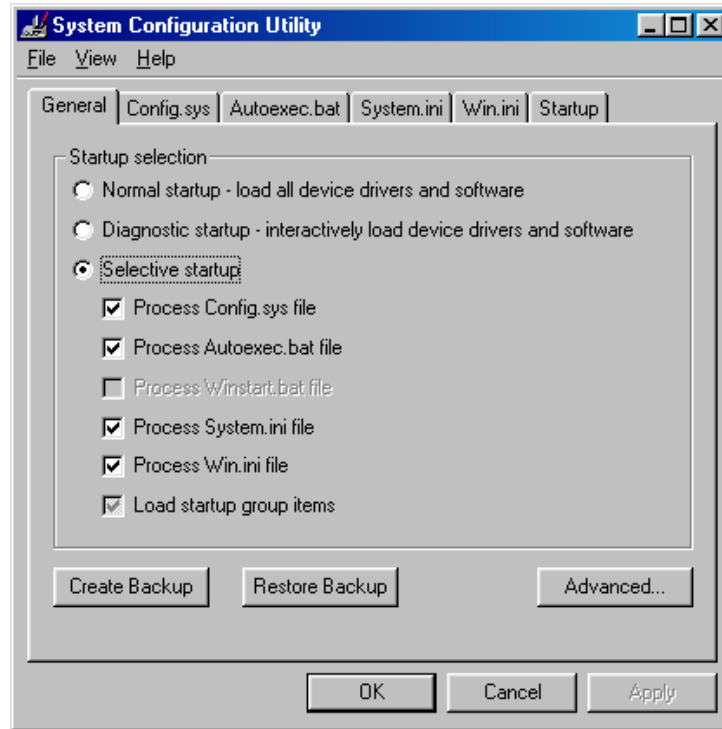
System Configuration Utility

File View Help

General | Config.sys | Autoexec.bat | System.ini | Win.ini | Startup

Startup selection

Normal startup - load all device drivers and software

Diagnostic startup - interactively load device drivers and software

Selective startup

Process Config.sys file

Process Autoexec.bat file

Process Winstart.bat file

Process System.ini file

Process Win.ini file

Load startup group items

Create Backup

Restore Backup

Advanced...

OK

Cancel

Apply